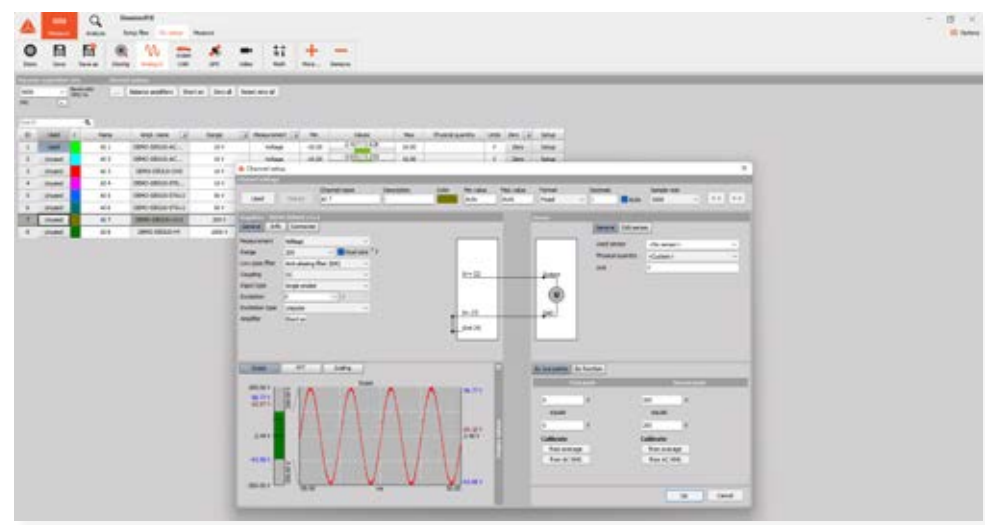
DewesoftX

Measure Analysis

Store Save Save as Overlay Analog in CAN GPS Video Math More... Remove

Balance amplifiers Short on Zero all Reset zero all

Search

| ID | Used | C | Name | Amplifier | Range | Measurement | Min | Values | Max | Physical quantity | Units | Zero | Setup |
|---|---|---|---|---|---|---|---|---|---|---|---|---|---|
| 1 | Used | | AI 1 | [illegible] | 10 V | Voltage | -10.00 | | 10.00 | | V | Zero | Setup |
| 2 | Unused | | AI 2 | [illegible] | 10 V | Voltage | -10.00 | | 10.00 | | V | Zero | Setup |
| 3 | Unused | | AI 3 | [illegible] | 10 V | | | | | | | | |
| 4 | Unused | | AI 4 | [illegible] | 10 V | | | | | | | | |
| 5 | Unused | | AI 5 | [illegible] | 50 V | | | | | | | | |
| 6 | Unused | | AI 6 | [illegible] | 50 V | | | | | | | | |
| 7 | Unused | | AI 7 | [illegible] | 200 V | | | | | | | | |
| 8 | Unused | | AI 8 | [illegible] | 1000 V | | | | | | | | |

Channel setup

Used Channel name AI 7 Description Color Min. value Max. value Format Fixed Decimals Auto Sample rate

Amplifier
General Info Connector

Measurement Voltage
Range 200
Low pass filter Anti-aliasing filter
Coupling DC
Input type Single ended
Excitation
Excitation type
Amplifier Short on

Sensor
General Cal sensor
Used sensor <No sensor>
Physical quantity <Custom>
Unit V

Scope FFT Scaling

By two points By function
First point Second point
Calibrate Calibrate
From average From AC RMS From average From AC RMS

OK Cancel